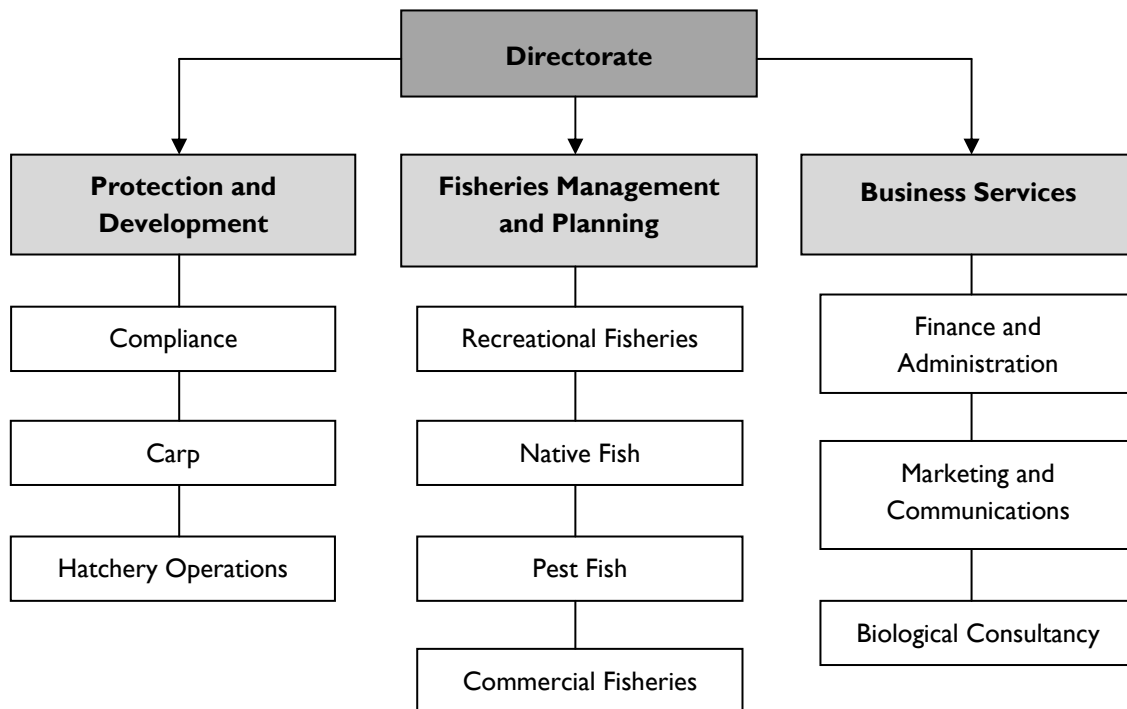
Directorate

Protection and Development

Compliance

Carp

Hatchery Operations

Fisheries Management and Planning

Recreational Fisheries

Native Fish

Pest Fish

Commercial Fisheries

Business Services

Finance and Administration

Marketing and Communications

Biological Consultancy